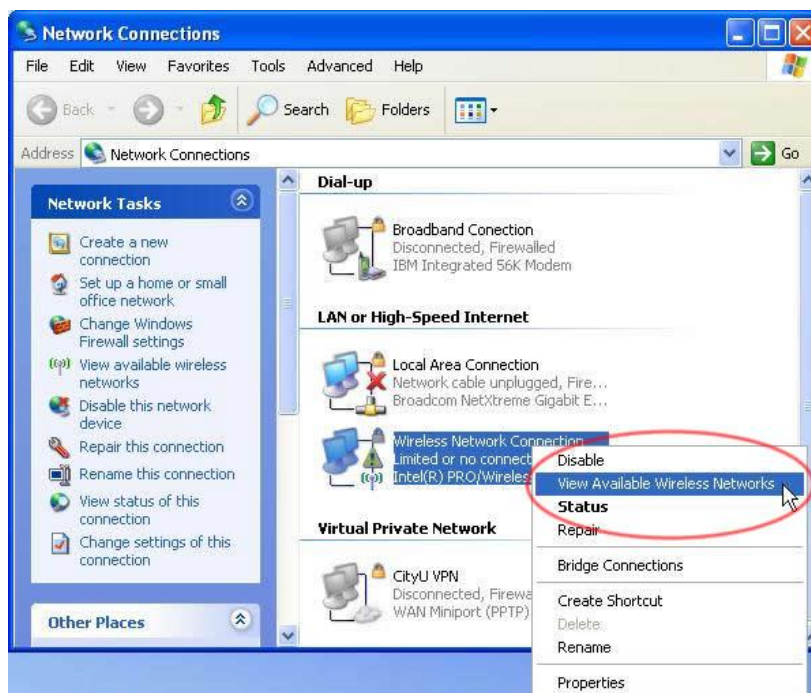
Network Connections

File Edit View Favorites Tools Advanced Help

Back Search Folders

Address Network Connections Go

Network Tasks

Create a new connection

Set up a home or small office network

Change Windows Firewall settings

View available wireless networks

Disable this network device

Repair this connection

Rename this connection

View status of this connection

Change settings of this connection

Other Places

Dial-up

Broadband Conection
Disconnected, Firewalled
IBM Integrated 56K Modem

LAN or High-Speed Internet

Local Area Connection
Network cable unplugged, Fire...
Broadcom NetXtreme Gigabit E...

Wireless Network Connection
Limited or no connect
Intel(R) PRO/Wireles

Virtual Private Network

CityU VPN
Disconnected, Firewa
WAN Miniport (PPTP)

Disable
View Available Wireless Networks
Status
Repair
Bridge Connections
Create Shortcut
Delete
Rename
Properties